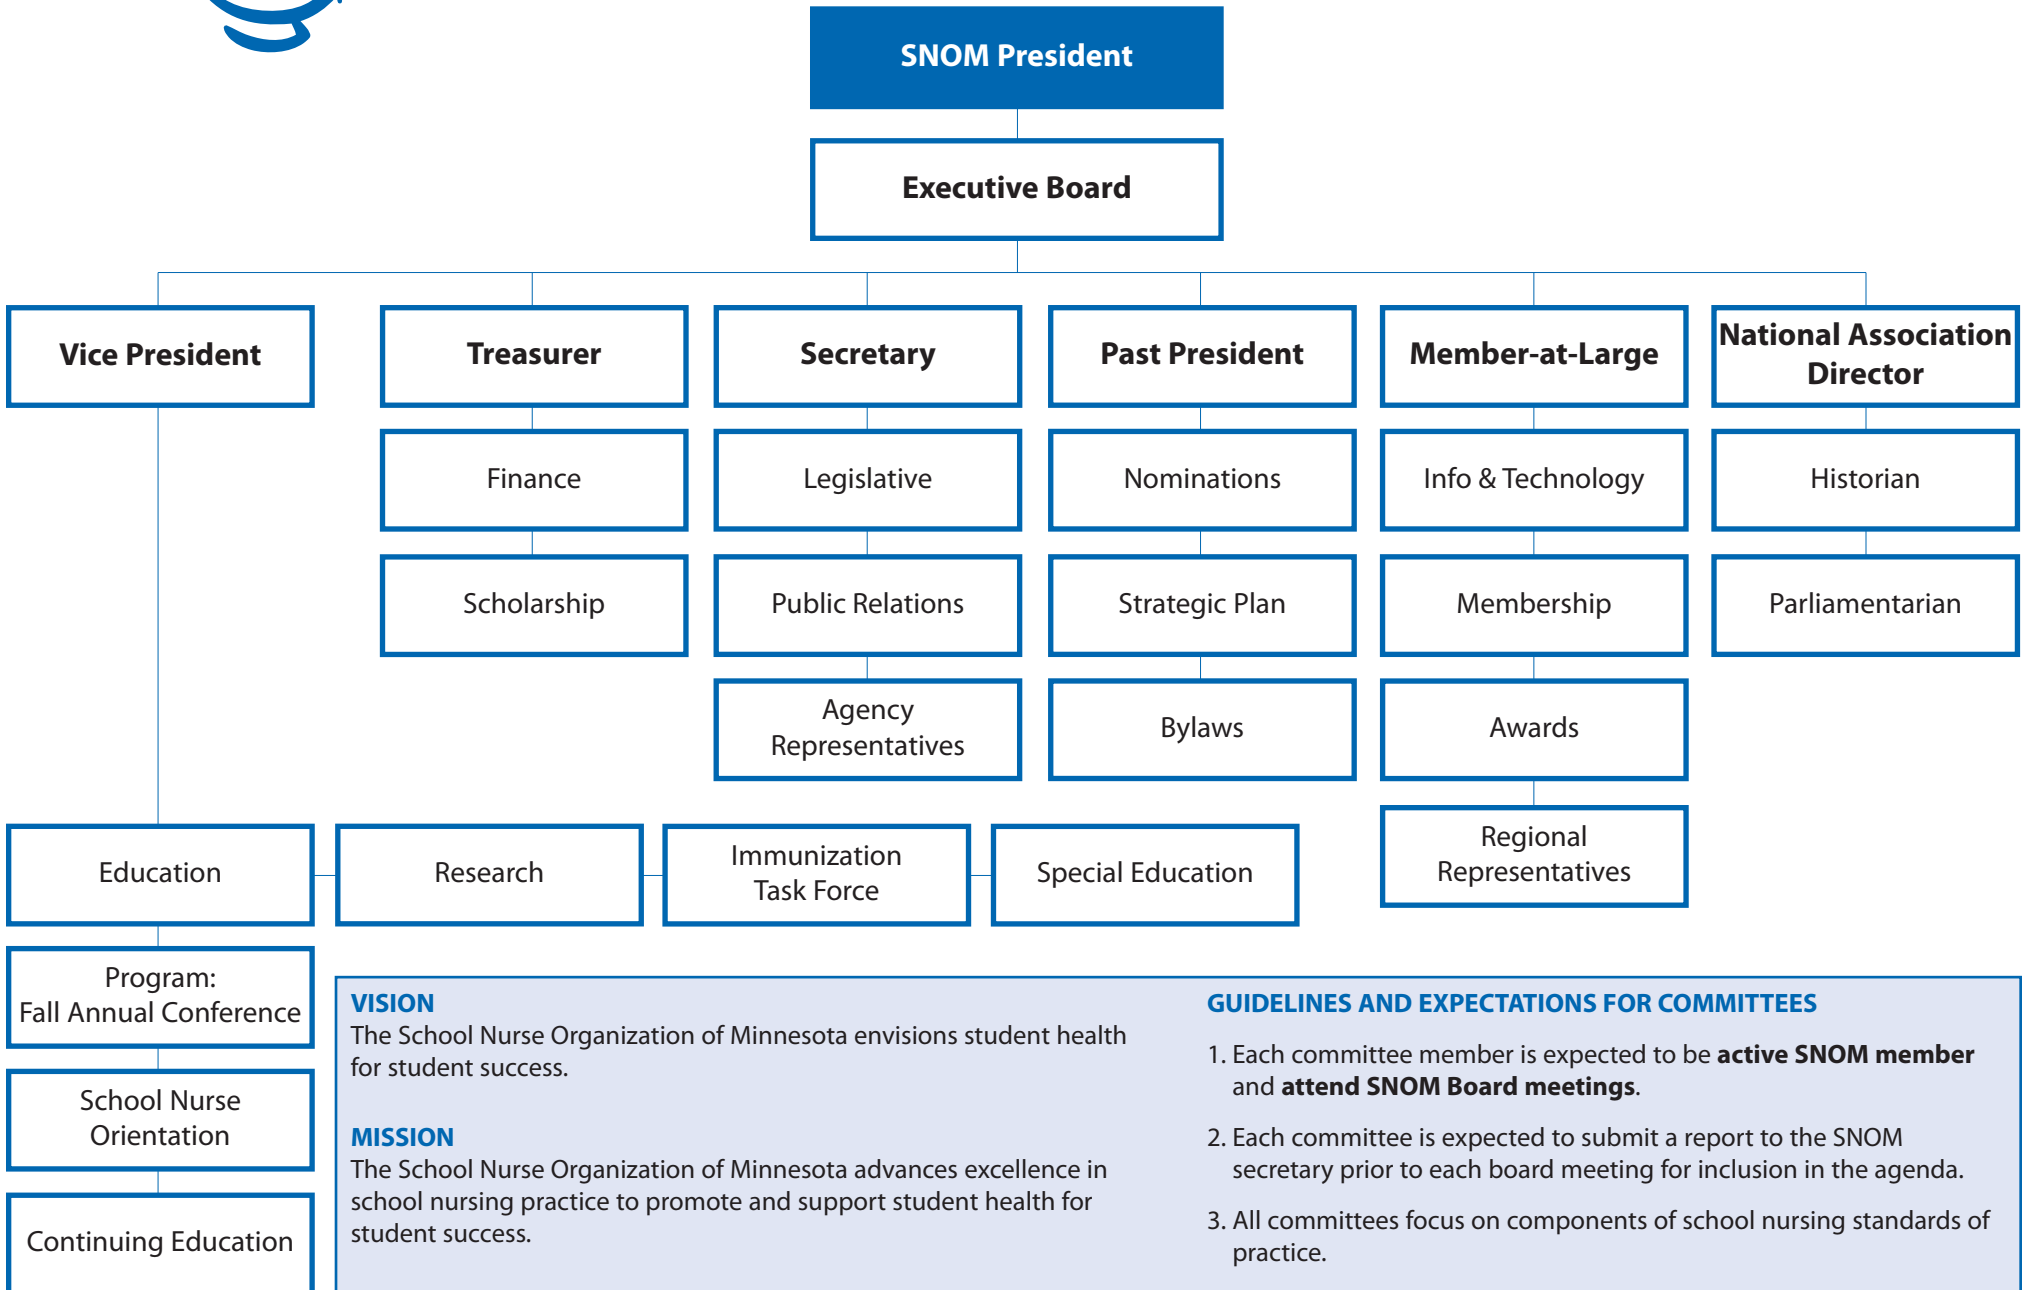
SNOM President

Executive Board

Vice President

Treasurer

Secretary

Past President

Member-at-Large

National Association Director

Finance

Scholarship

Legislative

Public Relations

Agency Representatives

Nominations

Strategic Plan

Bylaws

Info & Technology

Membership

Awards

Regional Representatives

Historian

Parliamentarian

Education

Research

Immunization Task Force

Special Education

Program: Fall Annual Conference

School Nurse Orientation

Continuing Education

VISION
The School Nurse Organization of Minnesota envisions student health for student success.

MISSION
The School Nurse Organization of Minnesota advances excellence in school nursing practice to promote and support student health for student success.

GUIDELINES AND EXPECTATIONS FOR COMMITTEES

1. Each committee member is expected to be **active SNOM member** and **attend SNOM Board meetings**.

2. Each committee is expected to submit a report to the SNOM secretary prior to each board meeting for inclusion in the agenda.

3. All committees focus on components of school nursing standards of practice.